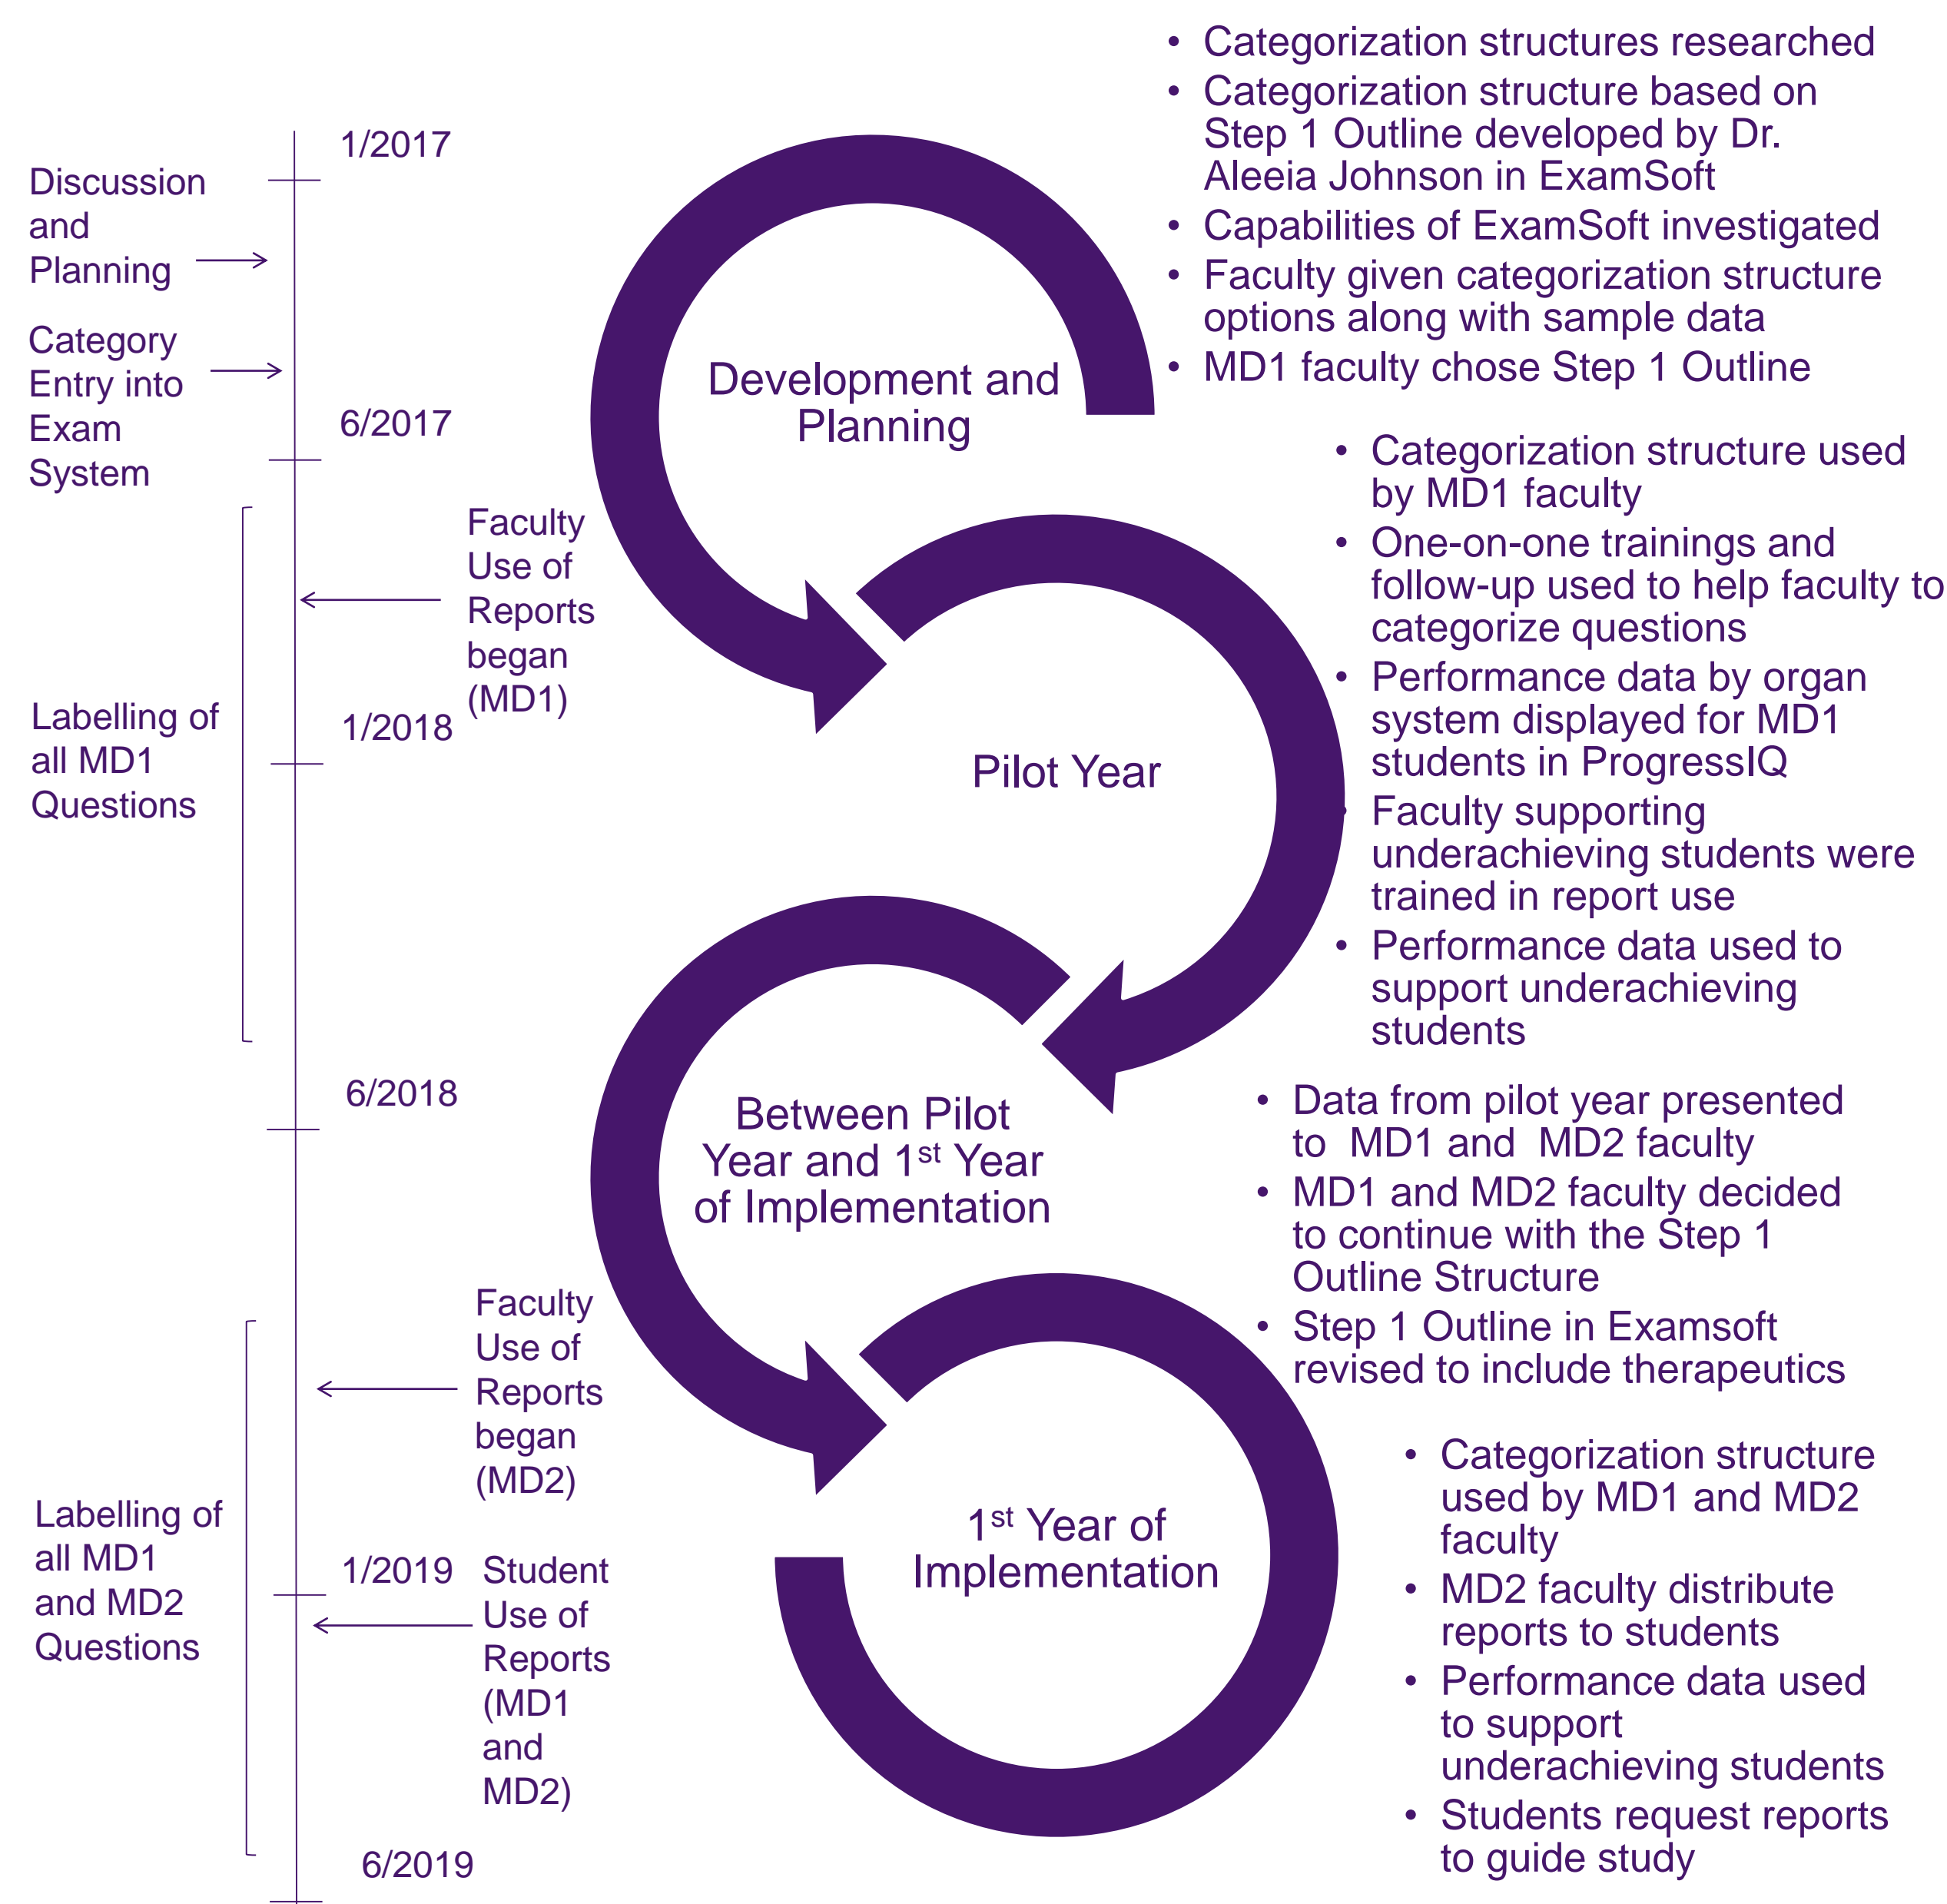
1/2017

Discussion and Planning

Category Entry into Exam System

6/2017

Faculty Use of Reports began (MD1)

Labelling of all MD1 Questions

1/2018

6/2018

Faculty Use of Reports began (MD2)

Labelling of all MD1 and MD2 Questions

1/2019

Student Use of Reports (MD1 and MD2)

6/2019

Development and Planning

Pilot Year

Between Pilot Year and 1$^{st}$ Year of Implementation

1$^{st}$ Year of Implementation

• Categorization structures researched
• Categorization structure based on Step 1 Outline developed by Dr. Aleeia Johnson in ExamSoft
• Capabilities of ExamSoft investigated
• Faculty given categorization structure options along with sample data
• MD1 faculty chose Step 1 Outline

• Categorization structure used by MD1 faculty
• One-on-one trainings and follow-up used to help faculty to categorize questions
• Performance data by organ system displayed for MD1 students in ProgressIQ
• Faculty supporting underachieving students were trained in report use
• Performance data used to support underachieving students

• Data from pilot year presented to MD1 and MD2 faculty
• MD1 and MD2 faculty decided to continue with the Step 1 Outline Structure
• Step 1 Outline in Examsoft revised to include therapeutics

• Categorization structure used by MD1 and MD2 faculty
• MD2 faculty distribute reports to students
• Performance data used to support underachieving students
• Students request reports to guide study